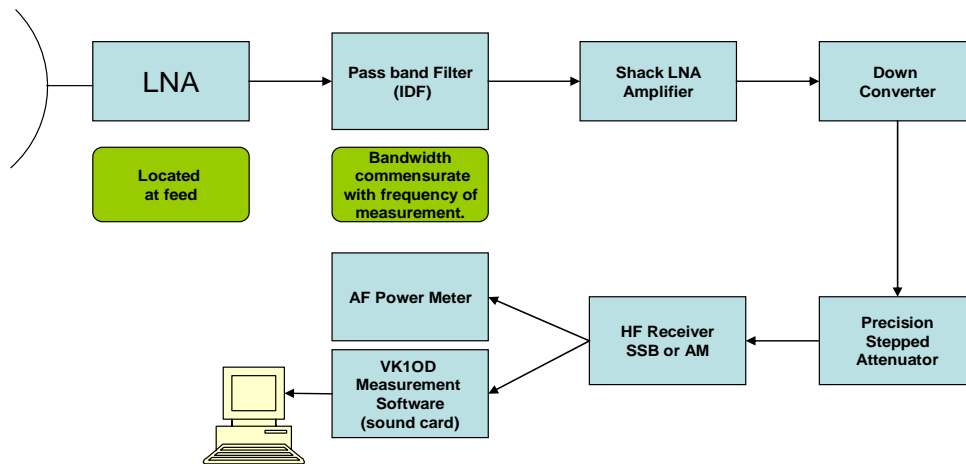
LNA

Pass band Filter (IDF)

Shack LNA Amplifier

Down Converter

Located at feed

Bandwidth commensurate with frequency of measurement.

AF Power Meter

HF Receiver SSB or AM

Precision Stepped Attenuator

VK1OD Measurement Software (sound card)